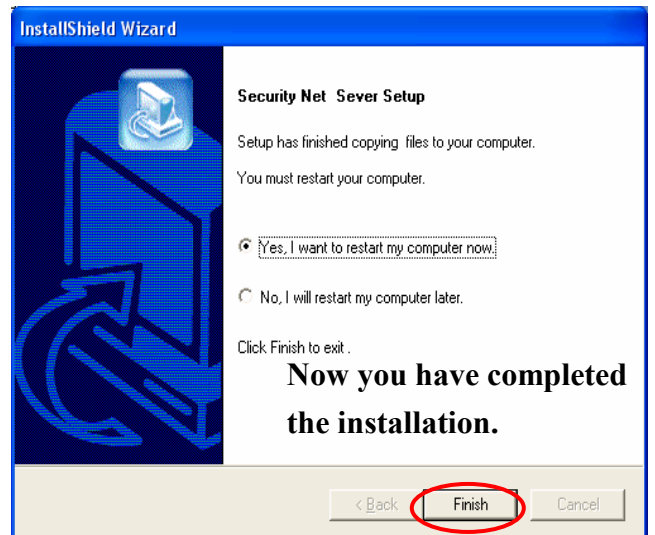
InstallShield Wizard

Security Net Sever Setup

Setup has finished copying files to your computer.

You must restart your computer.

Yes, I want to restart my computer now.

No, I will restart my computer later.

Click Finish to exit .

Now you have completed the installation.

< Back

Finish

Cancel